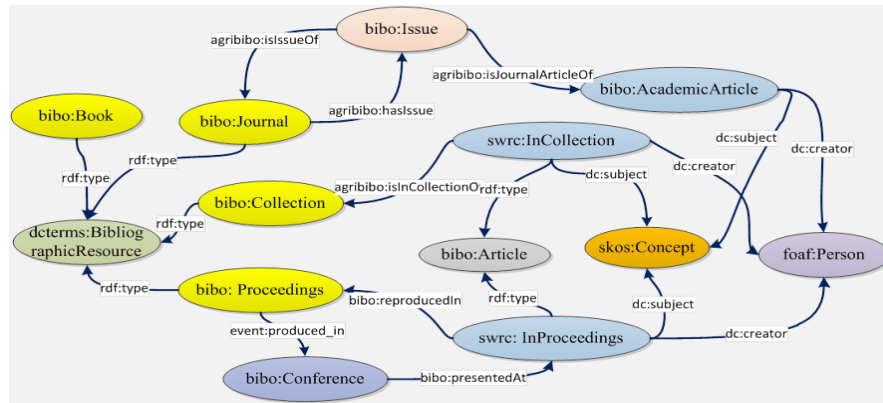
bibo:Issue

agribibo:isIssueOf

agribibo:isJournalArticleOf

bibo:AcademicArticle

bibo:Book

bibo:Journal

agribibo:hasIssue

rdf:type

swrc:InCollection

dc:subject

dc:creator

dc:creator

rdf:type

bibo:Collection

agribibo:isInCollectionO

rdf:type

dc:subject

rdf:type

dcterms:BibliographicResource

bibo:Article

skos:Concept

foaf:Person

rdf:type

bibo: Proceedings

bibo:reproducedIn

rdf:type

dc:subject

event:produced_in

swrc: InProceedings

dc:creator

bibo:Conference

bibo:presentedAt